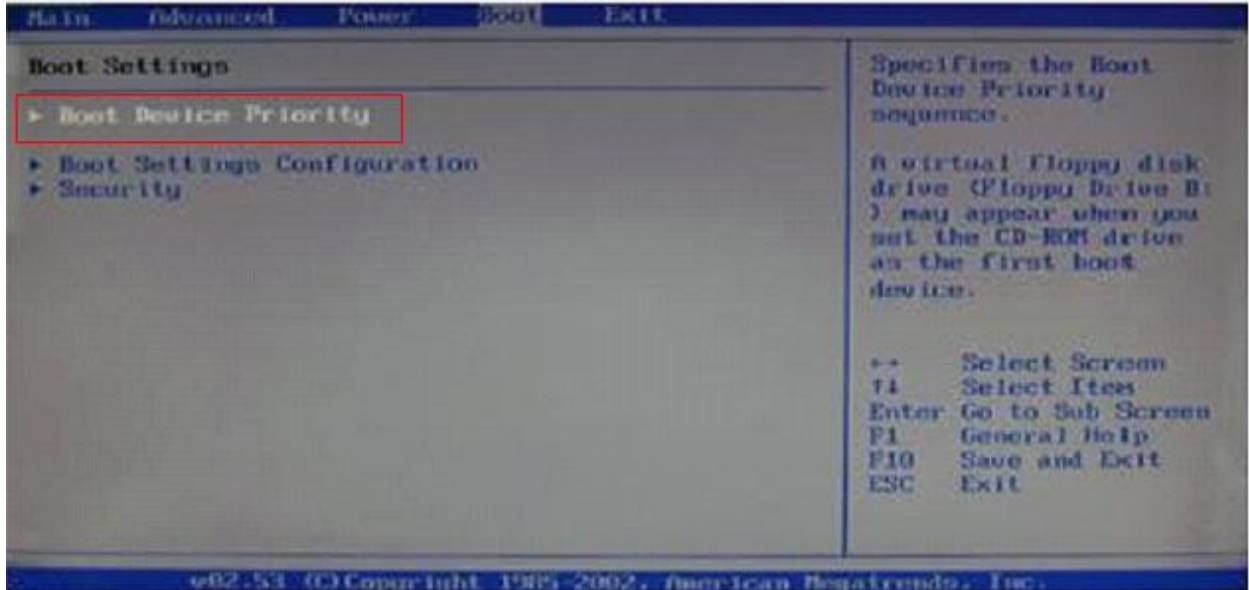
Main Advanced Power Boot Exit

Boot Settings

▶ Boot Device Priority

▶ Boot Settings Configuration
▶ Security

Specifies the Boot Device Priority sequence.

A virtual floppy disk drive (Floppy Drive B: ) may appear when you set the CD-ROM drive as the first boot device.

←→ Select Screen
↑↓ Select Item
Enter Go to Sub Screen
F1 General Help
F10 Save and Exit
ESC Exit

v02.53 (C)Copyright 1985-2002, American Megatrends, Inc.